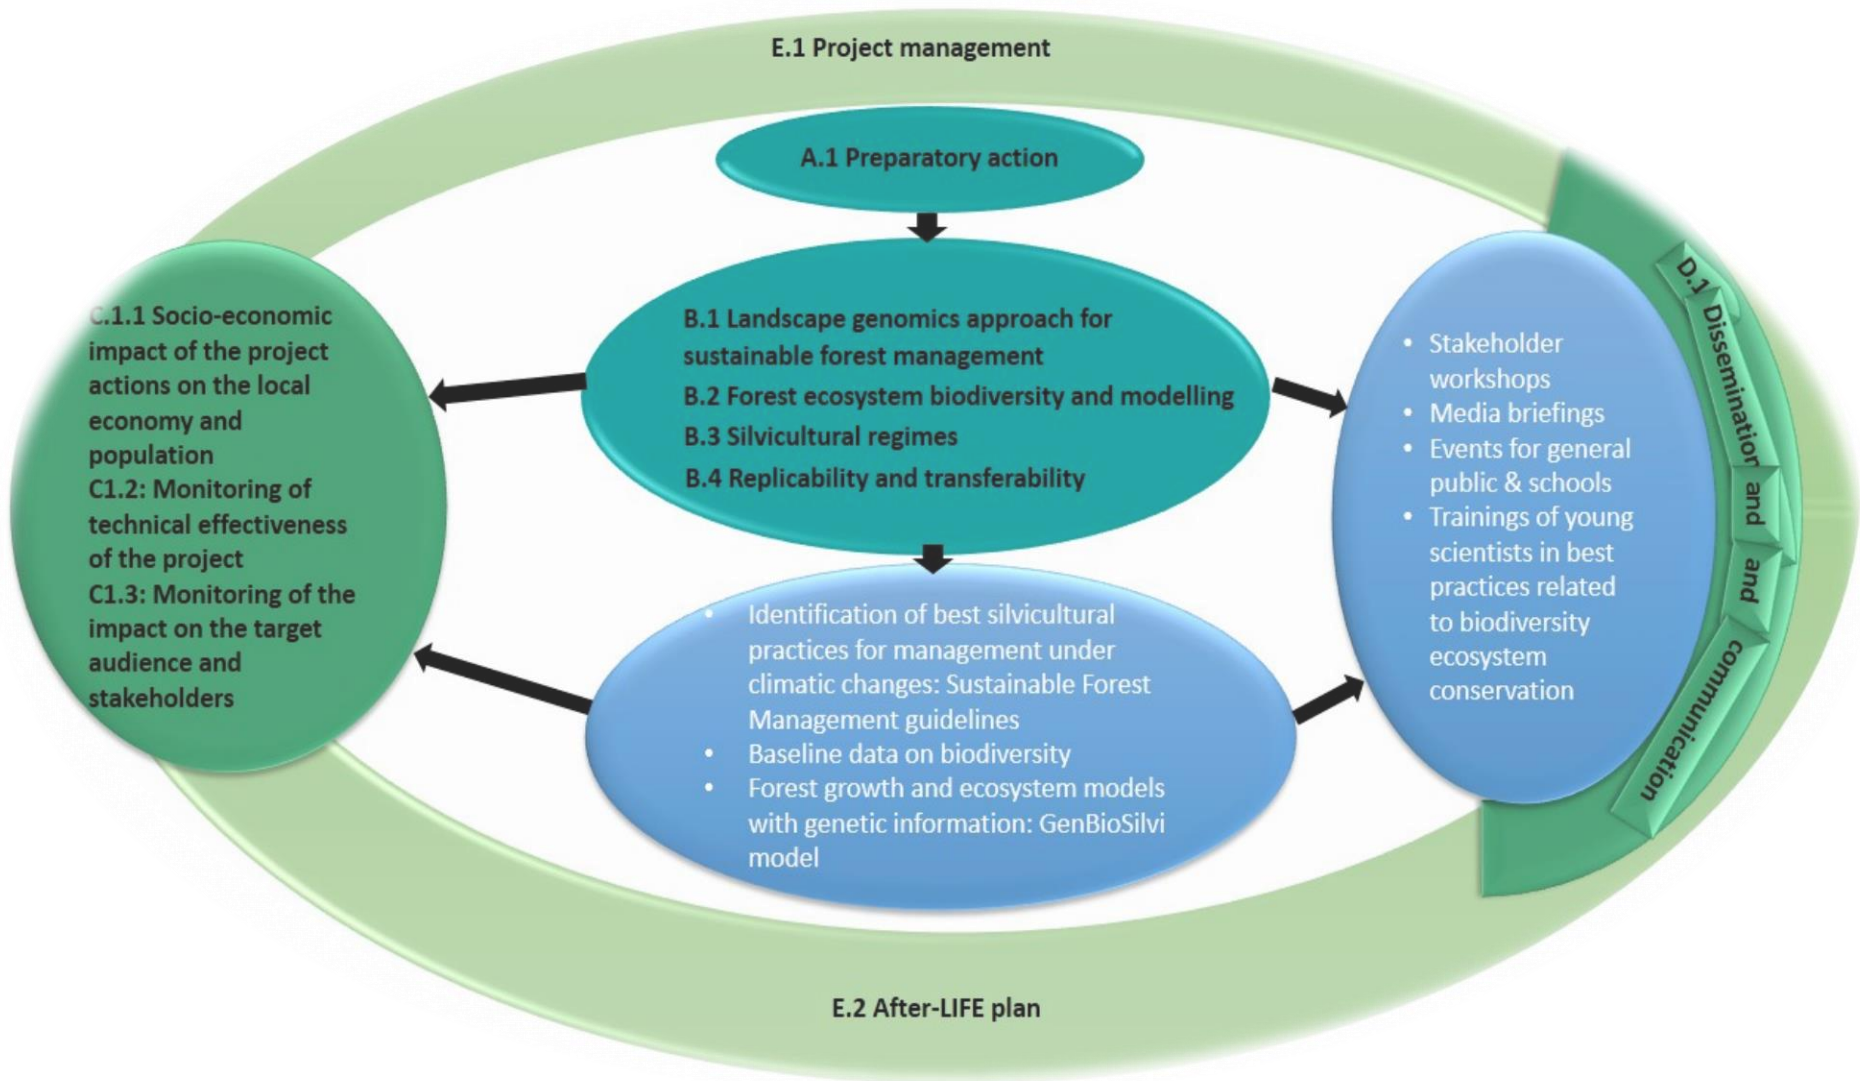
E.1 Project management

A.1 Preparatory action

B.1 Landscape genomics approach for sustainable forest management
B.2 Forest ecosystem biodiversity and modelling
B.3 Silvicultural regimes
B.4 Replicability and transferability

C.1.1 Socio-economic impact of the project actions on the local economy and population
C1.2: Monitoring of technical effectiveness of the project
C1.3: Monitoring of the impact on the target audience and stakeholders

- Identification of best silvicultural practices for management under climatic changes: Sustainable Forest Management guidelines
- Baseline data on biodiversity
- Forest growth and ecosystem models with genetic information: GenBioSilvi model

- Stakeholder workshops
- Media briefings
- Events for general public & schools
- Trainings of young scientists in best practices related to biodiversity ecosystem conservation

D.1 Dissemination and and communication

E.2 After-LIFE plan